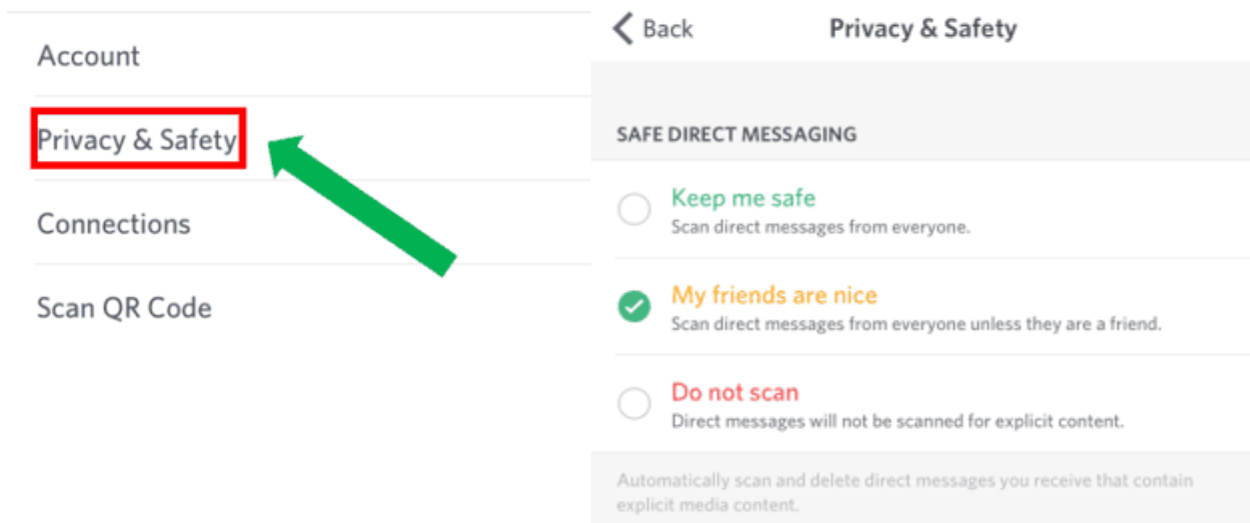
Account

Privacy & Safety

Connections

Scan QR Code

Back

Privacy & Safety

SAFE DIRECT MESSAGING

Keep me safe
Scan direct messages from everyone.

My friends are nice
Scan direct messages from everyone unless they are a friend.

Do not scan
Direct messages will not be scanned for explicit content.

Automatically scan and delete direct messages you receive that contain explicit media content.